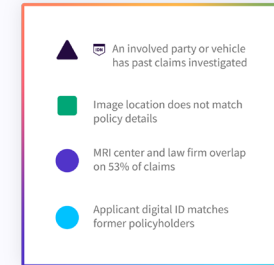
An involved party or vehicle has past claims investigated

Image location does not match policy details

MRI center and law firm overlap on 53% of claims

Applicant digital ID matches former policyholders